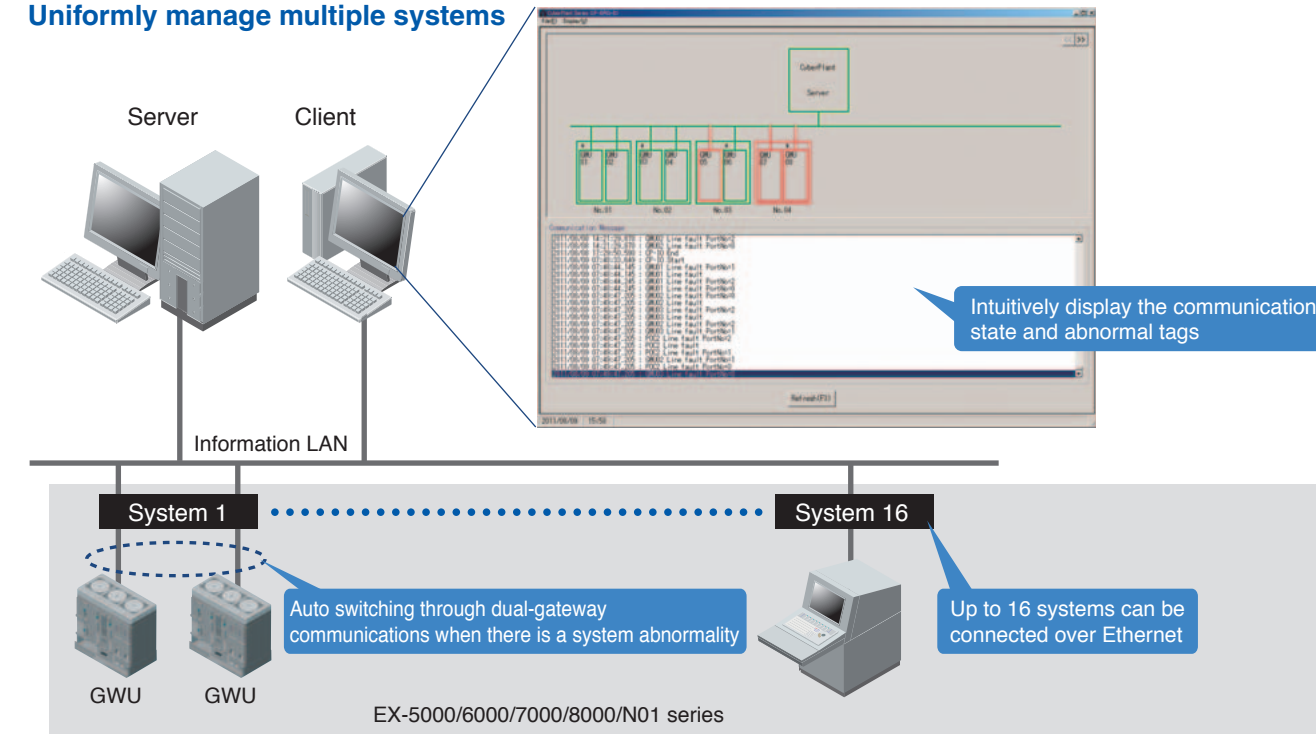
Uniformly manage multiple systems

Server

Client

CyberPlant Server

No.01 No.02 No.03 No.04

Communication Message

Refresh(F5)

Intuitively display the communication state and abnormal tags

Information LAN

System 1

System 16

Auto switching through dual-gateway communications when there is a system abnormality

Up to 16 systems can be connected over Ethernet

GWU GWU

EX-5000/6000/7000/8000/N01 series